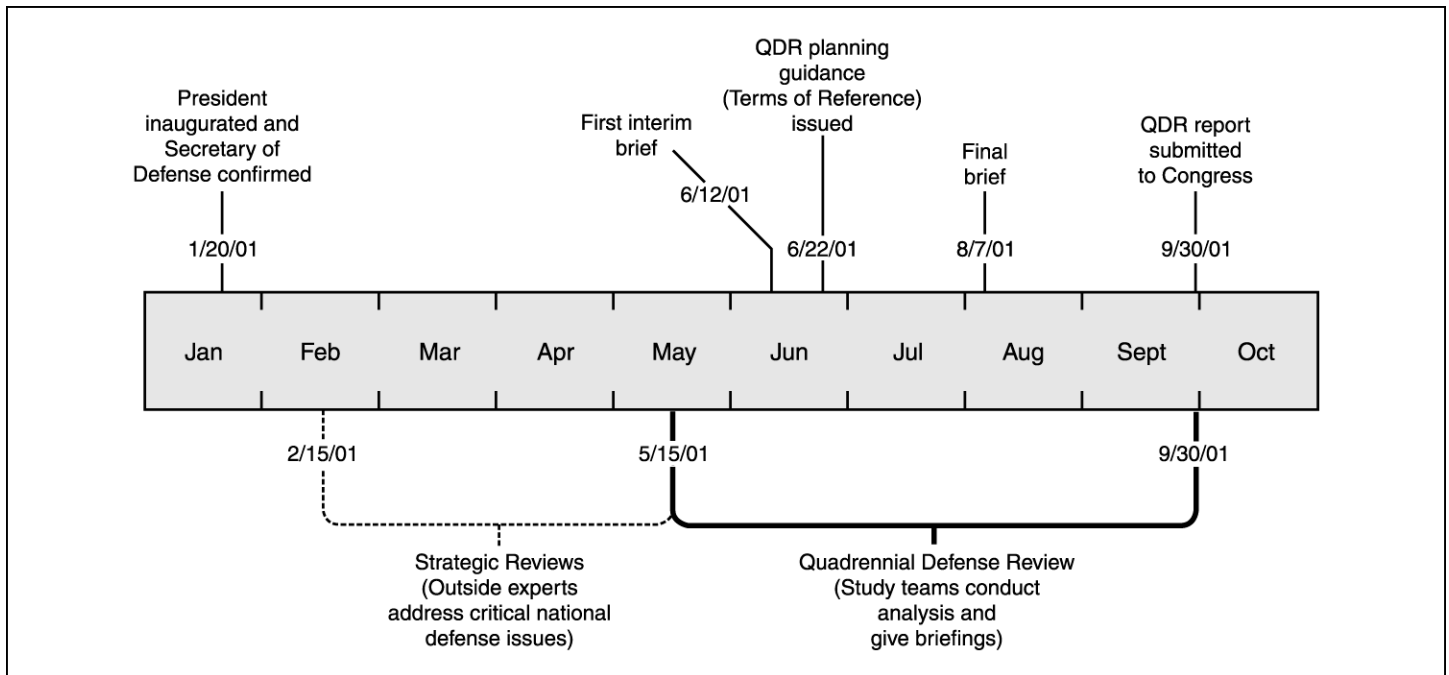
President inaugurated and Secretary of Defense confirmed

1/20/01

First interim brief

6/12/01

QDR planning guidance (Terms of Reference) issued

6/22/01

Final brief

8/7/01

QDR report submitted to Congress

9/30/01

Jan

Feb

Mar

Apr

May

Jun

Jul

Aug

Sept

Oct

2/15/01

5/15/01

9/30/01

Strategic Reviews (Outside experts address critical national defense issues)

Quadrennial Defense Review (Study teams conduct analysis and give briefings)